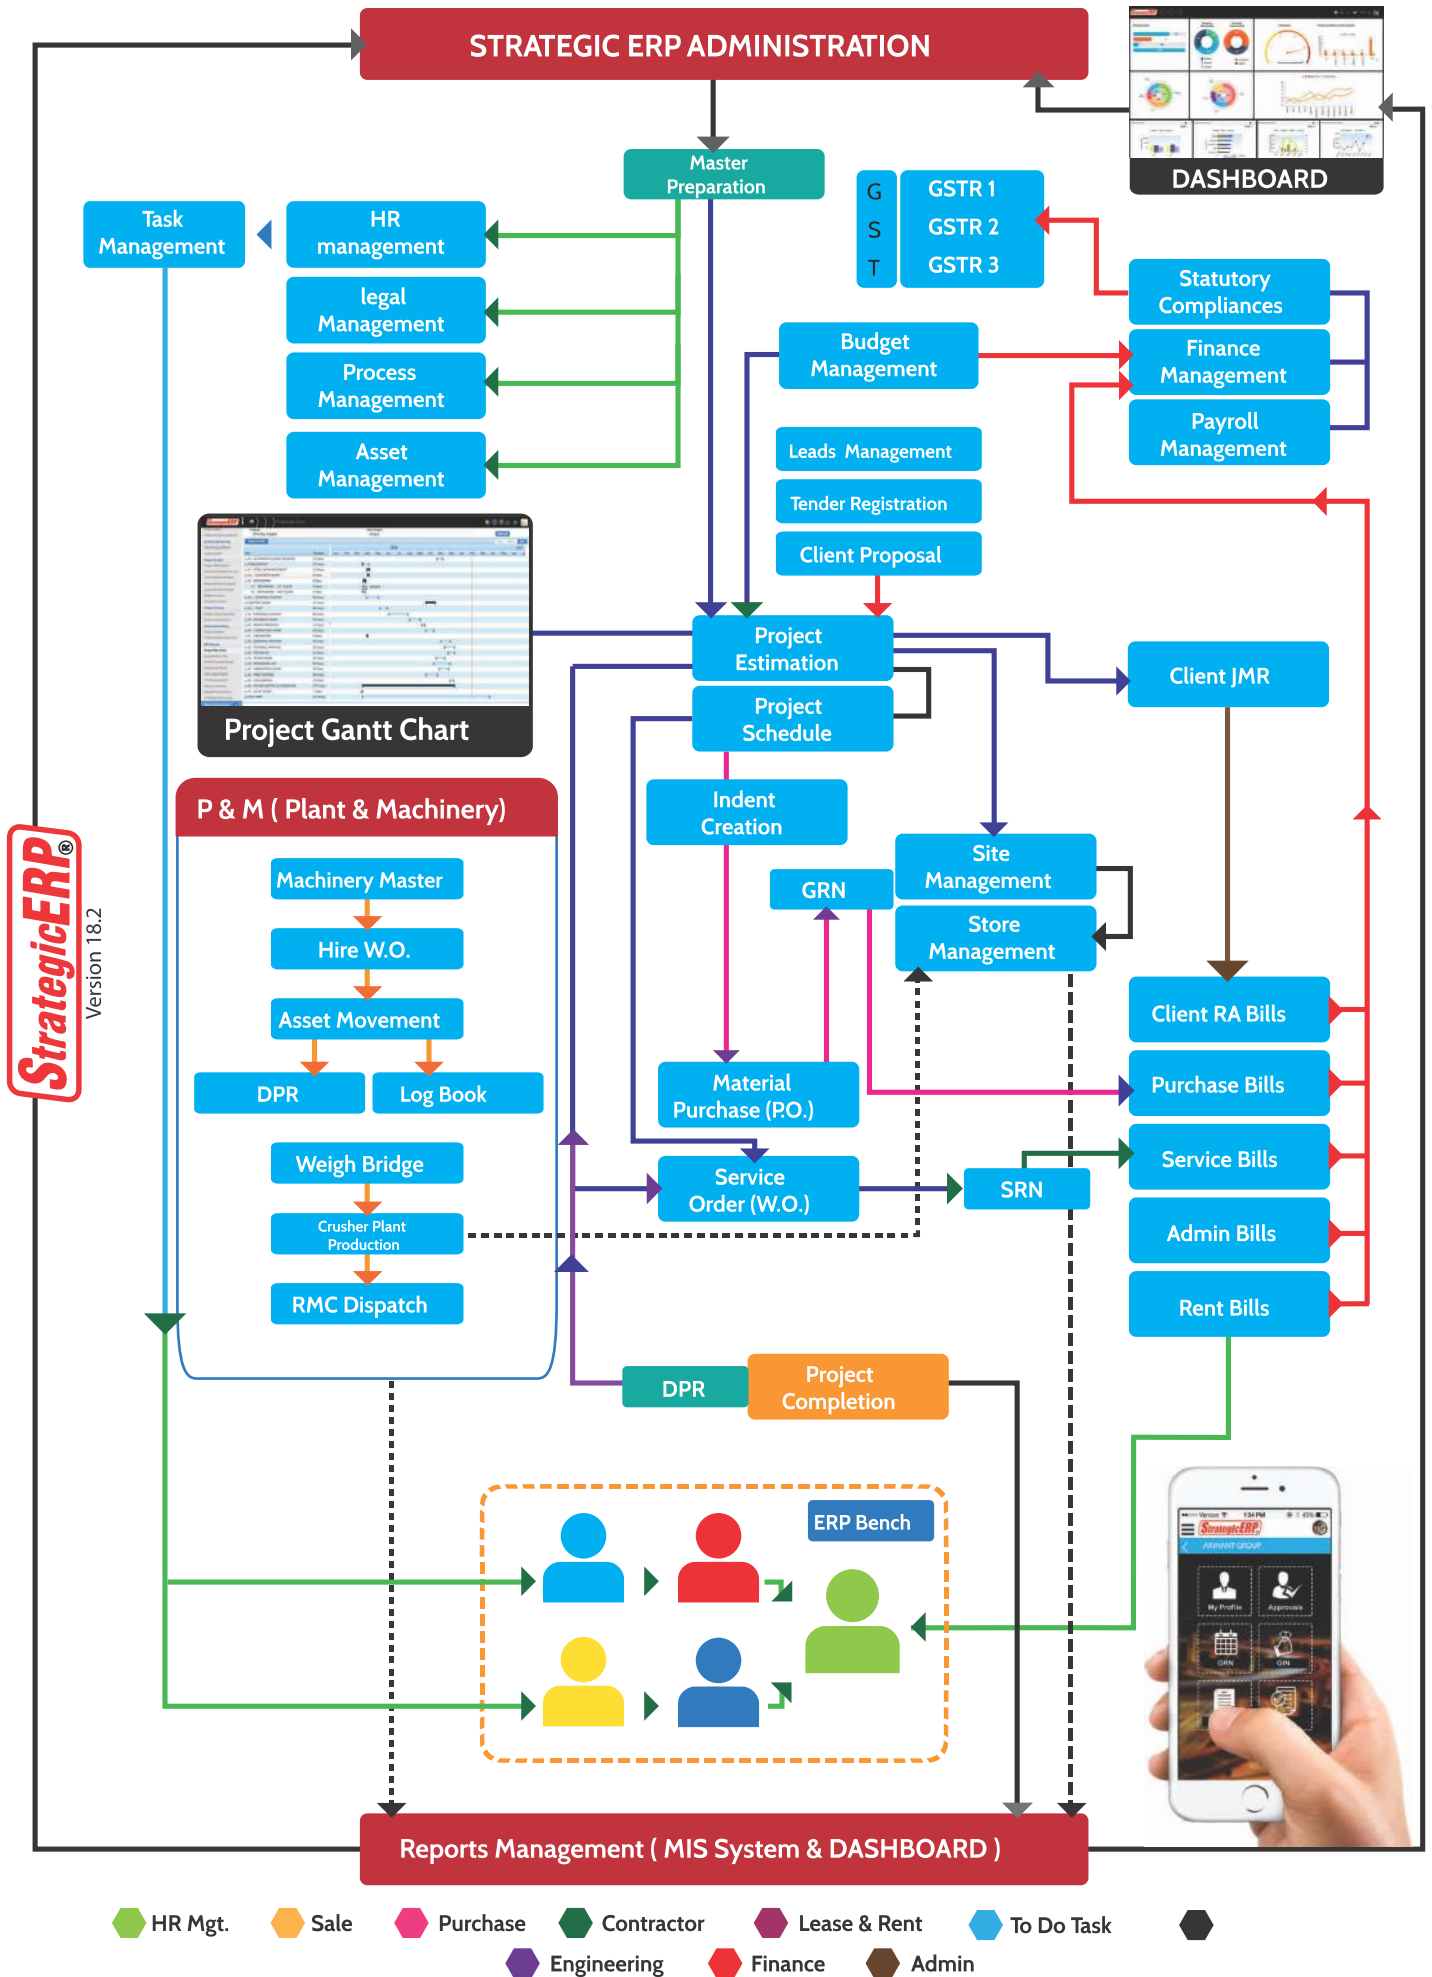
STRATEGIC ERP ADMINISTRATION

DASHBOARD

Master Preparation

Task Management

HR management

legal Management

Process Management

Asset Management

G S T

GSTR 1

GSTR 2

GSTR 3

Statutory Compliances

Finance Management

Payroll Management

Budget Management

Leads Management

Tender Registration

Client Proposal

Project Gantt Chart

Project Estimation

Project Schedule

Client JMR

P & M ( Plant & Machinery)

Machinery Master

Hire W.O.

Asset Movement

DPR

Log Book

Weigh Bridge

Crusher Plant Production

RMC Dispatch

Indent Creation

Site Management

GRN

Store Management

Client RA Bills

Material Purchase (P.O.)

Purchase Bills

Service Bills

Service Order (W.O.)

SRN

Admin Bills

Rent Bills

DPR

Project Completion

ERP Bench

StrategicERP®

Version 18.2

Reports Management ( MIS System & DASHBOARD )

HR Mgt.

Sale

Purchase

Contractor

Lease & Rent

To Do Task

Engineering

Finance

Admin